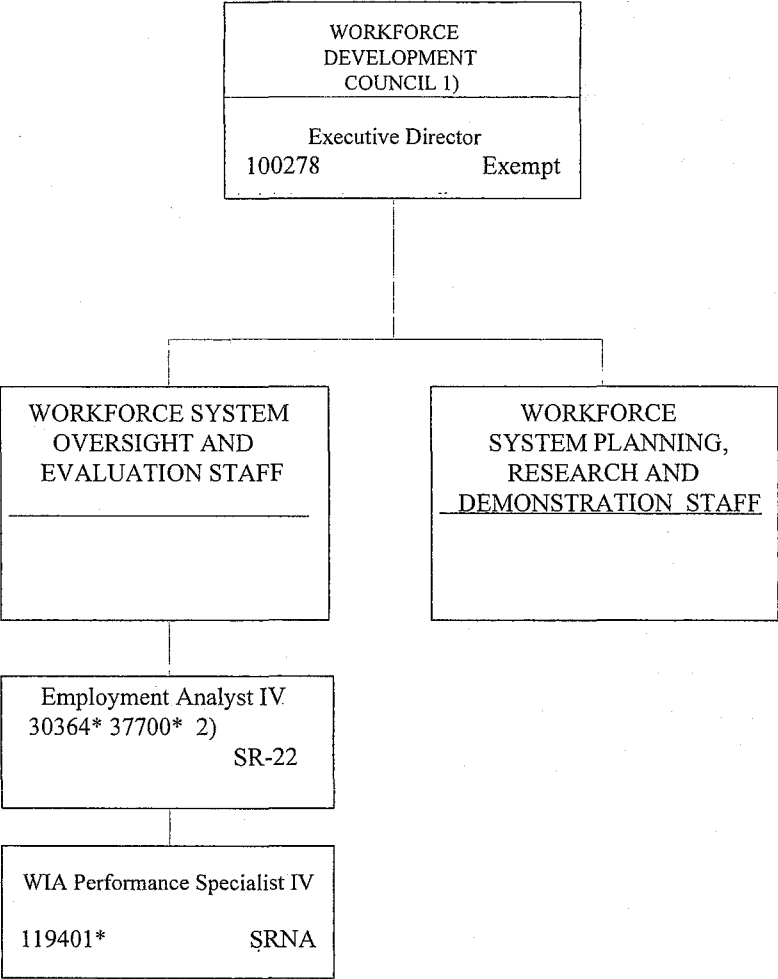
WORKFORCE DEVELOPMENT COUNCIL 1)

Executive Director
100278 Exempt

WORKFORCE SYSTEM OVERSIGHT AND EVALUATION STAFF

WORKFORCE SYSTEM PLANNING, RESEARCH AND DEMONSTRATION STAFF

Employment Analyst IV
30364* 37700* 2)
SR-22

WIA Performance Specialist IV
119401* SRNA